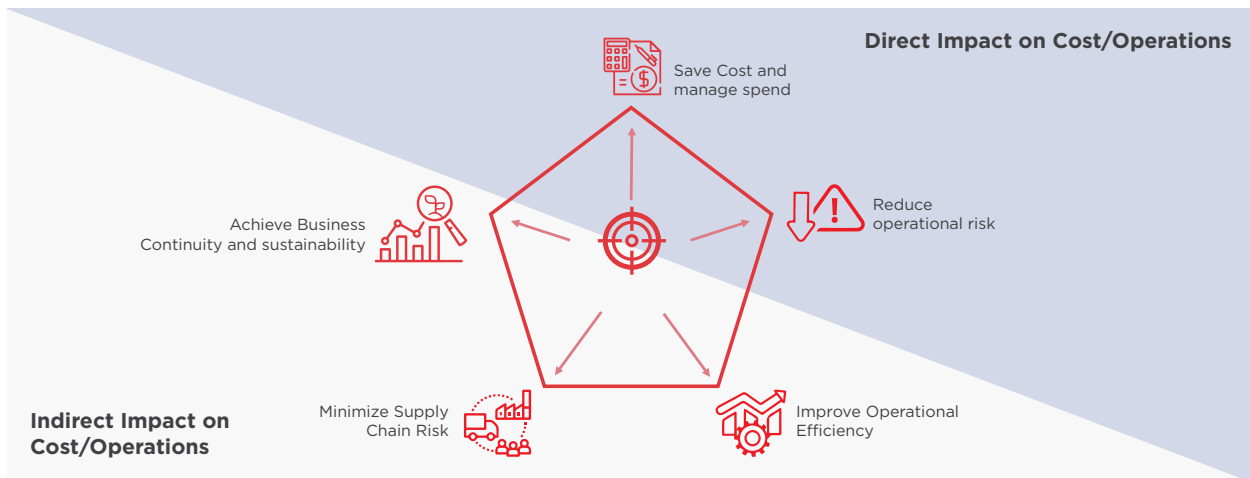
Direct Impact on Cost/Operations

Save Cost and manage spend

Achieve Business Continuity and sustainability

Reduce operational risk

Minimize Supply Chain Risk

Improve Operational Efficiency

Indirect Impact on Cost/Operations